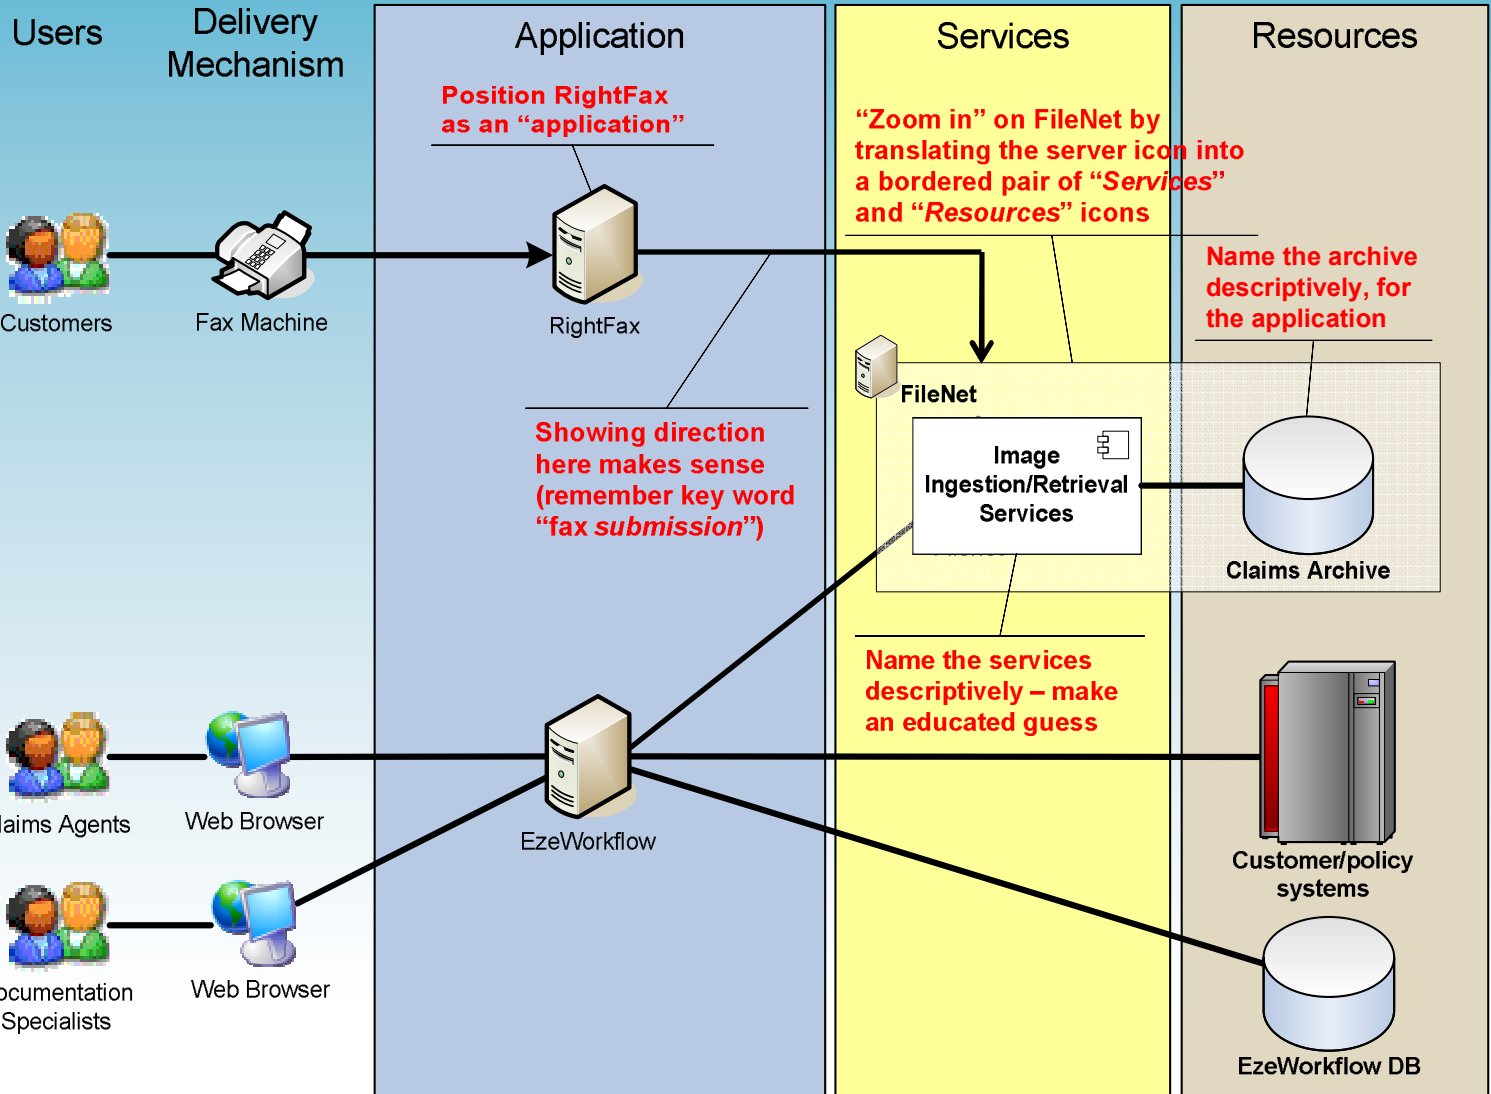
Users

Delivery Mechanism

Application

Services

Resources

Position RightFax as an “application”

“Zoom in” on FileNet by translating the server icon into a bordered pair of “Services” and “Resources” icons

Name the archive descriptively, for the application

Customers

Fax Machine

RightFax

FileNet

Image Ingestion/Retrieval Services

Claims Archive

Showing direction here makes sense (remember key word “fax submission”)

Name the services descriptively – make an educated guess

laims Agents

Web Browser

EzeWorkflow

Customer/policy systems

ocumentation Specialists

Web Browser

EzeWorkflow DB